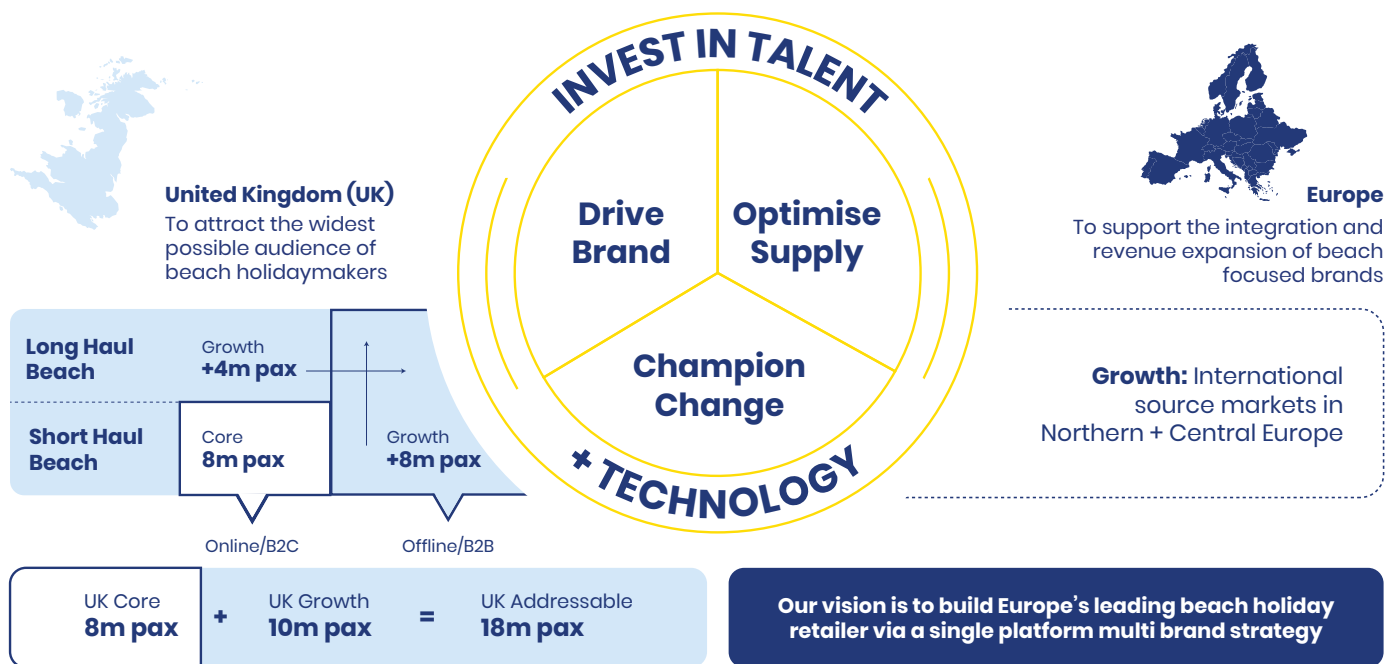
INVEST IN TALENT

Drive Brand

Optimise Supply

Champion Change

+ TECHNOLOGY

United Kingdom (UK)
To attract the widest possible audience of beach holidaymakers

| | | |
|---|---|---|
| Long Haul Beach | Growth +4m pax | |
| Short Haul Beach | Core 8m pax | Growth +8m pax |

Online/B2C

Offline/B2B

Europe
To support the integration and revenue expansion of beach focused brands

Growth: International source markets in Northern + Central Europe

UK Core 8m pax + UK Growth 10m pax = UK Addressable 18m pax

Our vision is to build Europe's leading beach holiday retailer via a single platform multi brand strategy